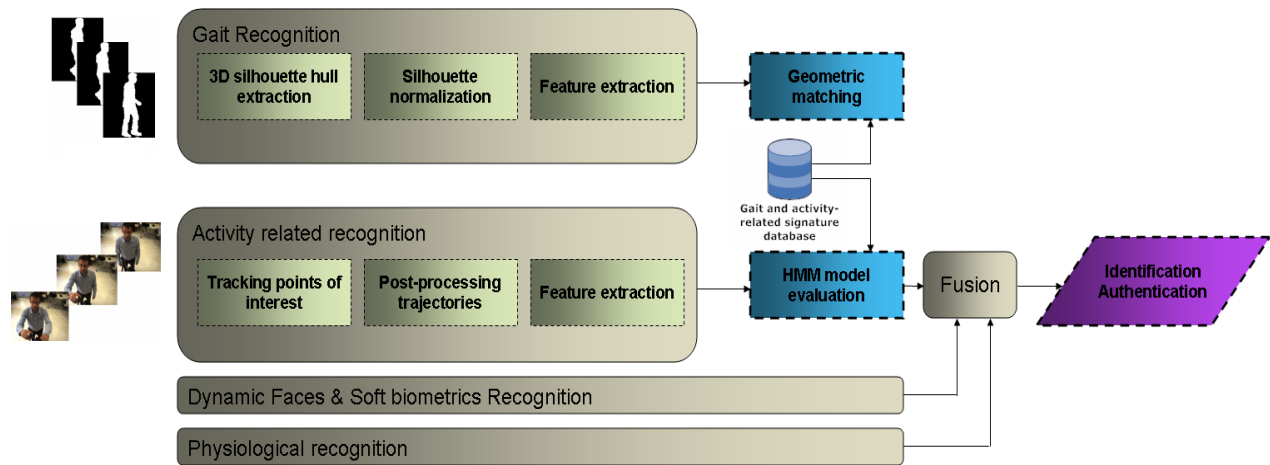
Gait Recognition

3D silhouette hull extraction

Silhouette normalization

Feature extraction

Geometric matching

Gait and activity-related signature database

Activity related recognition

Tracking points of interest

Post-processing trajectories

Feature extraction

HMM model evaluation

Fusion

Identification Authentication

Dynamic Faces & Soft biometrics Recognition

Physiological recognition